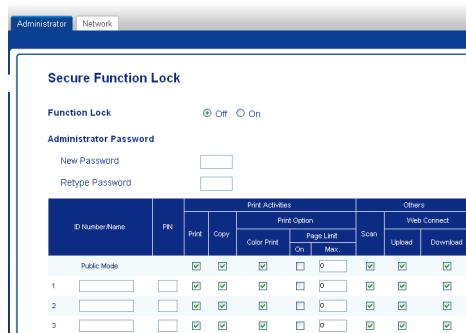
Administrator Network

Secure Function Lock

Function Lock Off On

Administrator Password

New Password

Retype Password

| ID Number/Name | PIN | Print | Copy | Color Print | On | Max. | Scan | Upload | Download |
|---|---|---|---|---|---|---|---|---|---|
| | | Print Activities | | | | | Others | | |
| | | | | Print Option | | | | Web Connect | |
| | | | | | Page Limit | | | | |
| Public Mode | | | | | | 0 | | | |
| 1 | | | | | | 0 | | | |
| 2 | | | | | | 0 | | | |
| 3 | | | | | | 0 | | | |